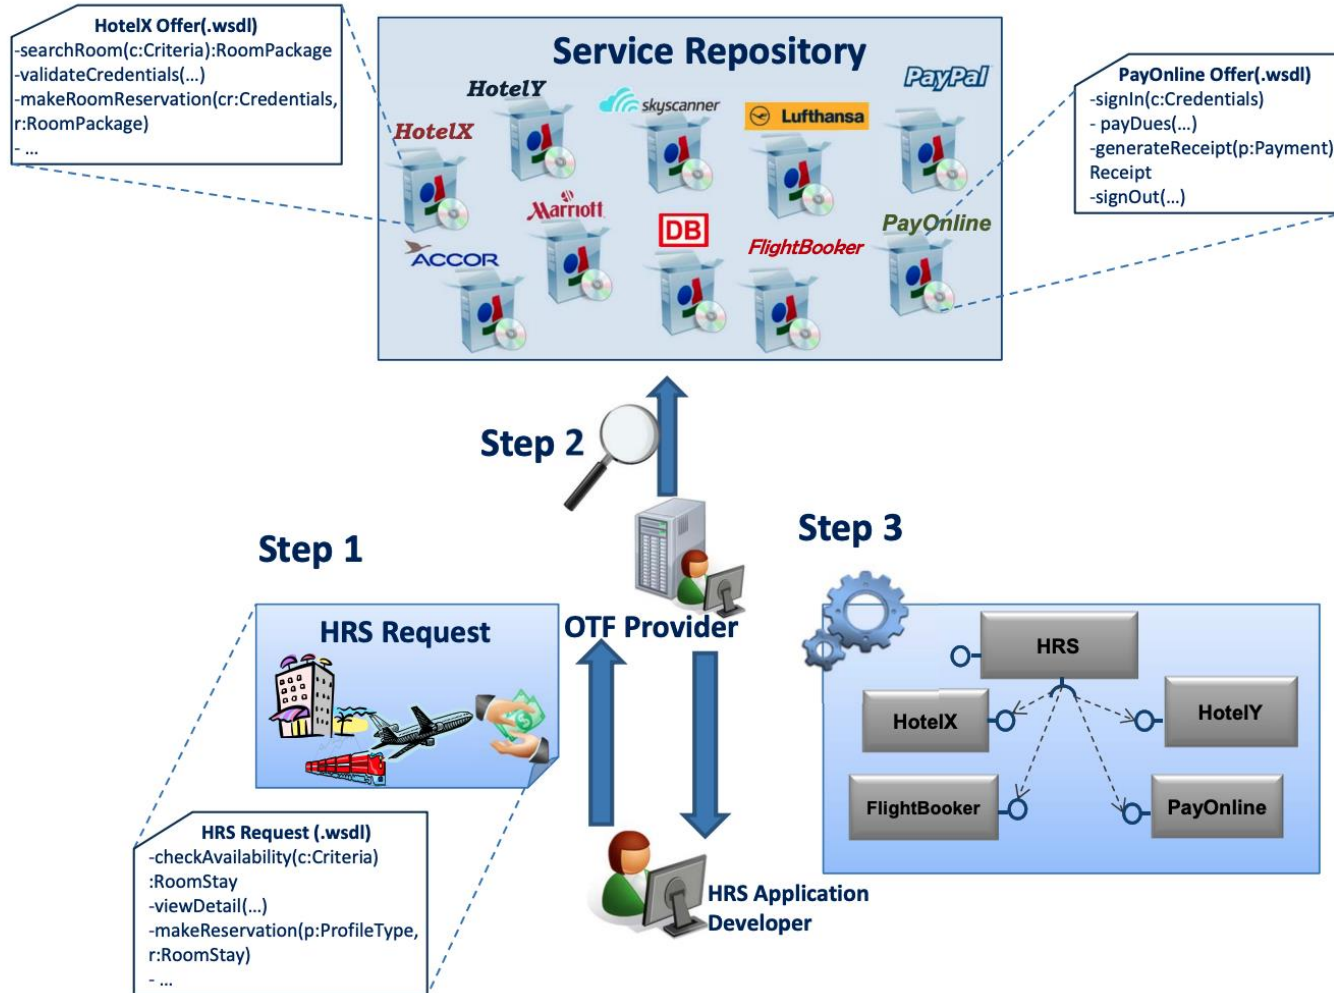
HotelX Offer(.wsdl)
-searchRoom(c:Criteria):RoomPackage
-validateCredentials(…)
-makeRoomReservation(cr:Credentials, r:RoomPackage)
- …

Service Repository

HotelY
HotelX
skyscanner
Lufthansa
PayPal
Marriott
ACCOR
DB
FlightBooker
PayOnline

PayOnline Offer(.wsdl)
-signIn(c:Credentials)
- payDues(…)
-generateReceipt(p:Payment) Receipt
-signOut(…)

Step 2

Step 1

Step 3

HRS Request

OTF Provider

HRS
HotelX
HotelY
FlightBooker
PayOnline

HRS Request (.wsdl)
-checkAvailability(c:Criteria) :RoomStay
-viewDetail(…)
-makeReservation(p:ProfileType, r:RoomStay)
- …

HRS Application Developer